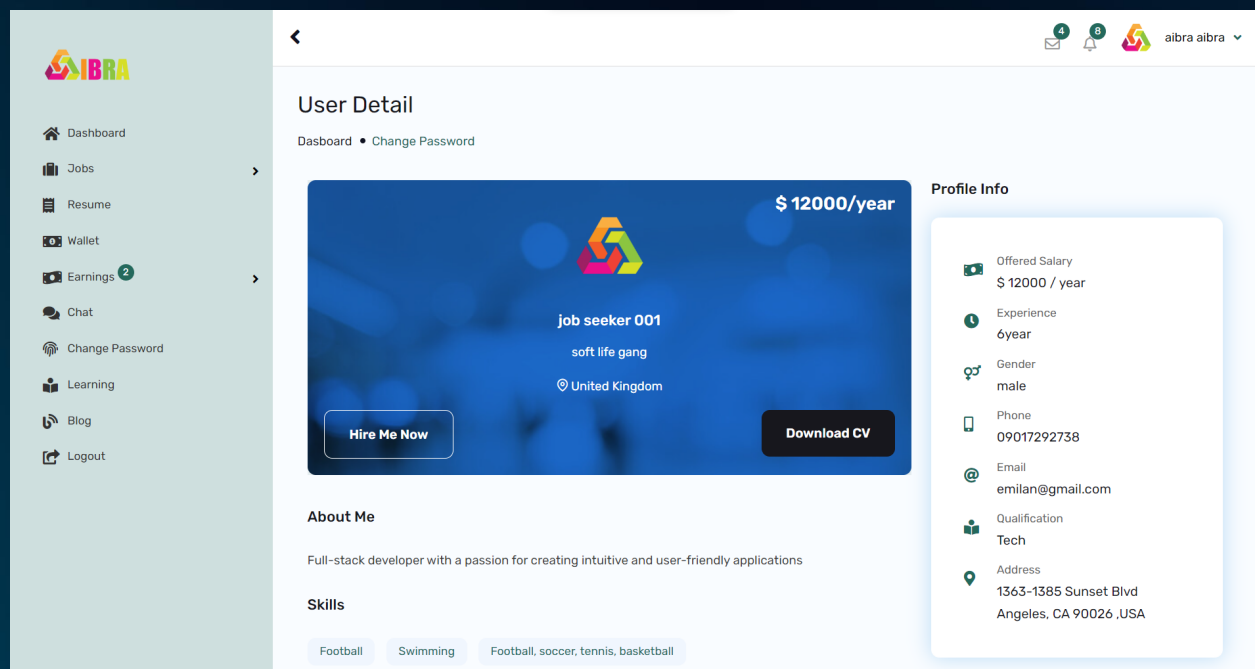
AIBRA

Dashboard
Jobs
Resume
Wallet
Earnings 2
Chat
Change Password
Learning
Blog
Logout

4 8 aibra aibra

User Detail

Dasboard • Change Password

$ 12000/year

job seeker 001

soft life gang

United Kingdom

Hire Me Now

Download CV

About Me

Full-stack developer with a passion for creating intuitive and user-friendly applications

Skills

Football Swimming Football, soccer, tennis, basketball

Profile Info

Offered Salary
$ 12000 / year

Experience
6year

Gender
male

Phone
09017292738

Email
emilan@gmail.com

Qualification
Tech

Address
1363-1385 Sunset Blvd Angeles, CA 90026 ,USA